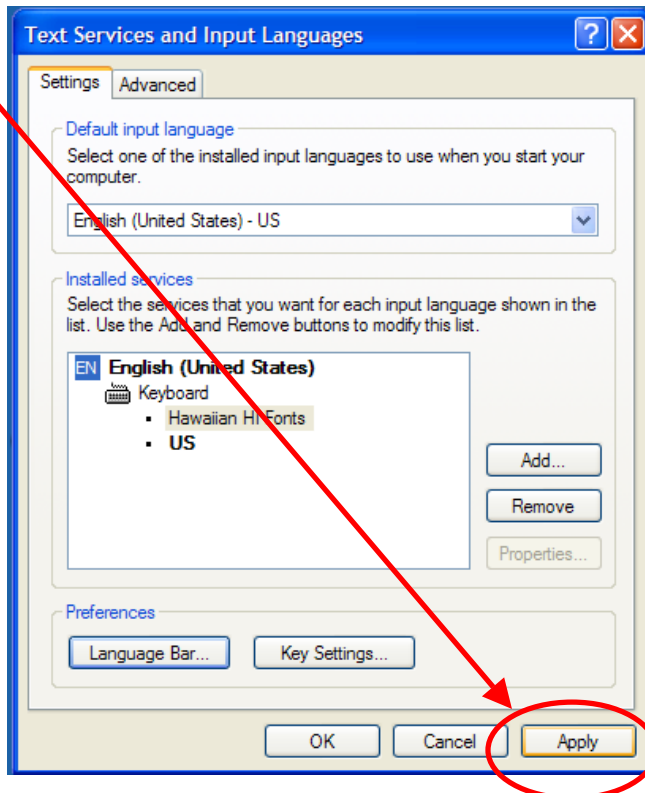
Text Services and Input Languages

Settings | Advanced

Default input language

Select one of the installed input languages to use when you start your computer.

English (United States) - US

Installed services

Select the services that you want for each input language shown in the list. Use the Add and Remove buttons to modify this list.

EN English (United States)
Keyboard
• Hawaiian HI Fonts
• US

Add...

Remove

Properties...

Preferences

Language Bar...

Key Settings...

OK

Cancel

Apply